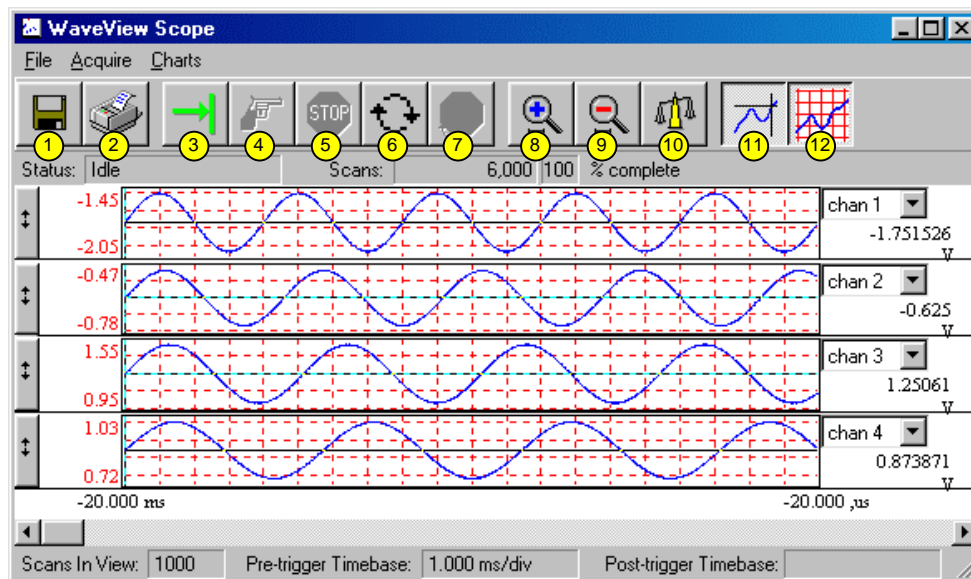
WaveView Scope

File Acquire Charts

STOP

1 2 3 4 5 6 7 8 9 10 11 12

Status: Idle Scans: 6,000 100 % complete

-1.45
-2.05
chan 1
-1.751526
V

-0.47
-0.78
chan 2
-0.625
V

1.55
0.95
chan 3
1.25061
V

1.03
0.72
chan 4
0.873871
V

-20.000 ms -20.000 ,us

Scans In View: 1000 Pre-trigger Timebase: 1.000 ms/div Post-trigger Timebase: